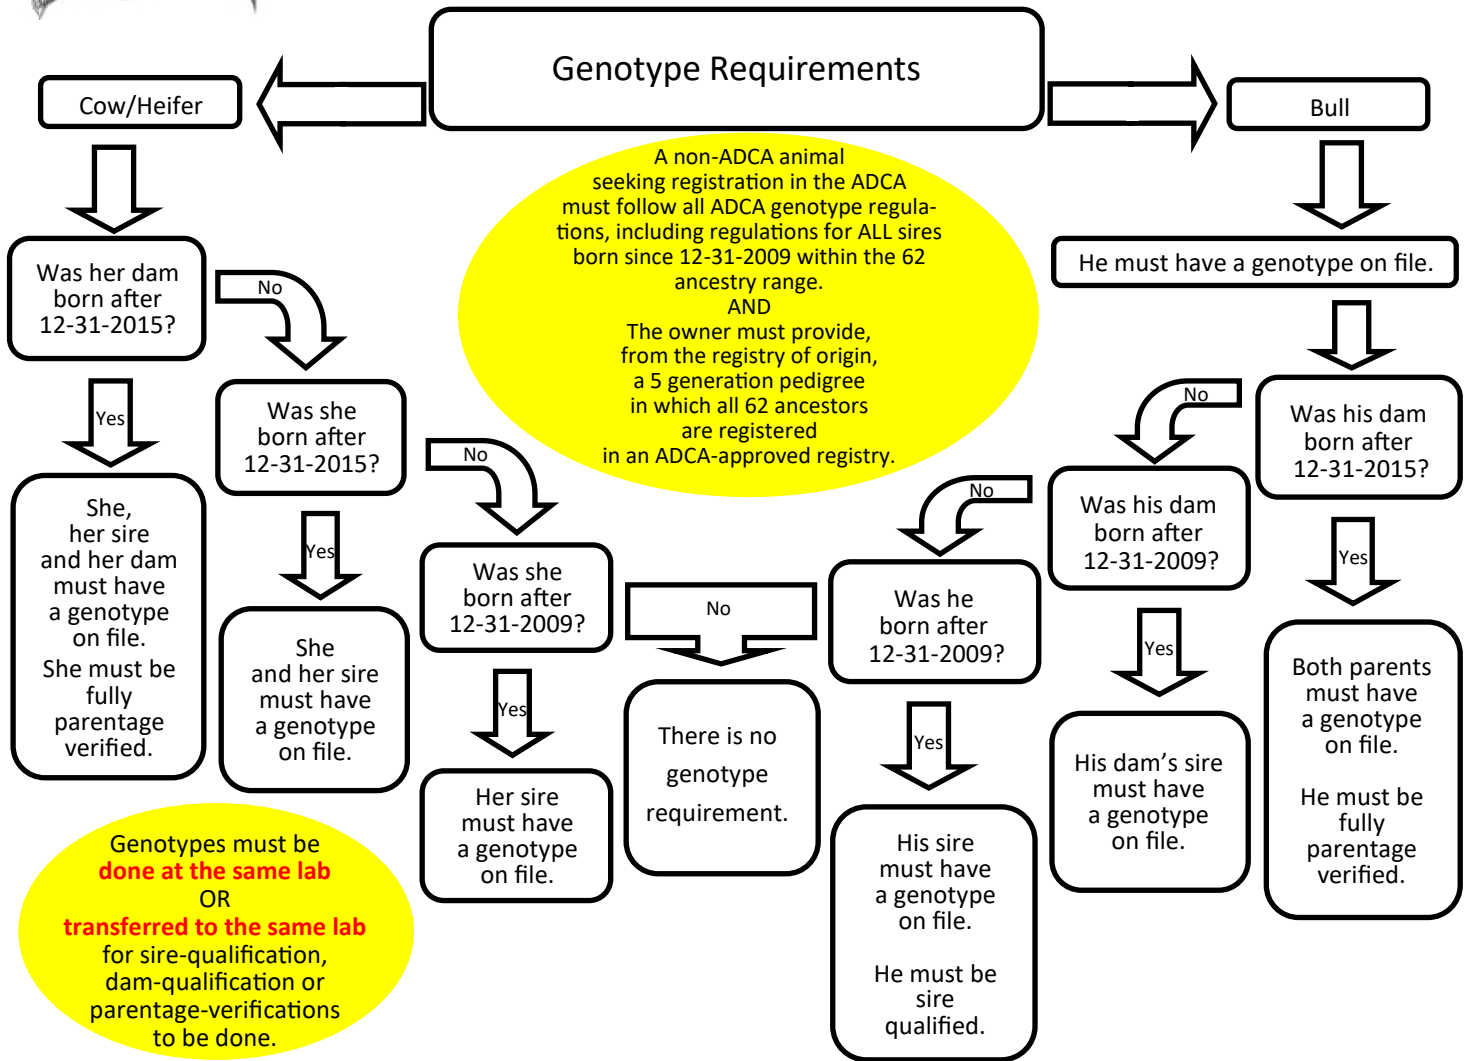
Genotype Requirements

Cow/Heifer

Bull

A non-ADCA animal seeking registration in the ADCA must follow all ADCA genotype regulations, including regulations for ALL sires born since 12-31-2009 within the 62 ancestry range.
AND
The owner must provide, from the registry of origin, a 5 generation pedigree in which all 62 ancestors are registered in an ADCA-approved registry.

Was her dam born after 12-31-2015?

No

Yes

She, her sire and her dam must have a genotype on file.
She must be fully parentage verified.

Was she born after 12-31-2015?

Yes

She and her sire must have a genotype on file.

No

Was she born after 12-31-2009?

Yes

Her sire must have a genotype on file.

No

There is no genotype requirement.

He must have a genotype on file.

Was his dam born after 12-31-2015?

Yes

Both parents must have a genotype on file.

He must be fully parentage verified.

No

Was his dam born after 12-31-2009?

Yes

His dam's sire must have a genotype on file.

No

Was he born after 12-31-2009?

Yes

His sire must have a genotype on file.

He must be sire qualified.

Genotypes must be
done at the same lab
OR
transferred to the same lab
for sire-qualification, dam-qualification or parentage-verifications to be done.